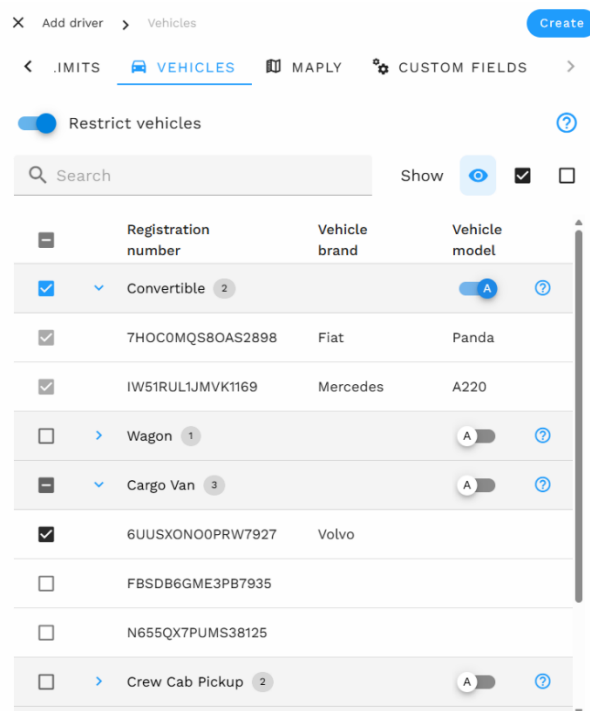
Add driver > Vehicles

Create

.IMITS VEHICLES MAPLY CUSTOM FIELDS

Restrict vehicles

Search

Show

| | Registration number | Vehicle brand | Vehicle model |
|---|---|---|---|
| Convertible 2 | | | A |
| | 7HOC0MQS8OAS2898 | Fiat | Panda |
| | IW51RUL1JMVK1169 | Mercedes | A220 |
| Wagon 1 | | | A |
| Cargo Van 3 | | | A |
| | 6UUSXONO0PRW7927 | Volvo | |
| | FBSDB6GME3PB7935 | | |
| | N655QX7PUMS38125 | | |
| Crew Cab Pickup 2 | | | A |